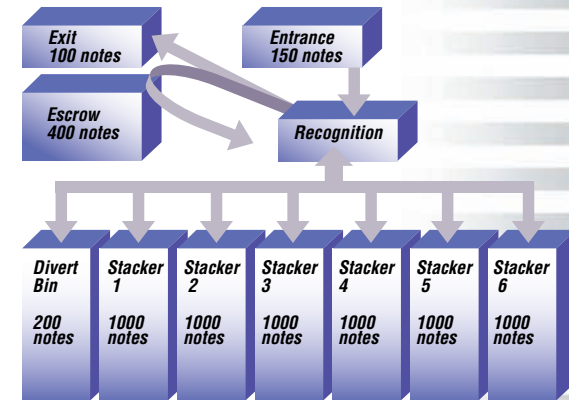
Exit
100 notes

Entrance
150 notes

Escrow
400 notes

Recognition

Divert Bin

200 notes

Stacker 1

1000 notes

Stacker 2

1000 notes

Stacker 3

1000 notes

Stacker 4

1000 notes

Stacker 5

1000 notes

Stacker 6

1000 notes